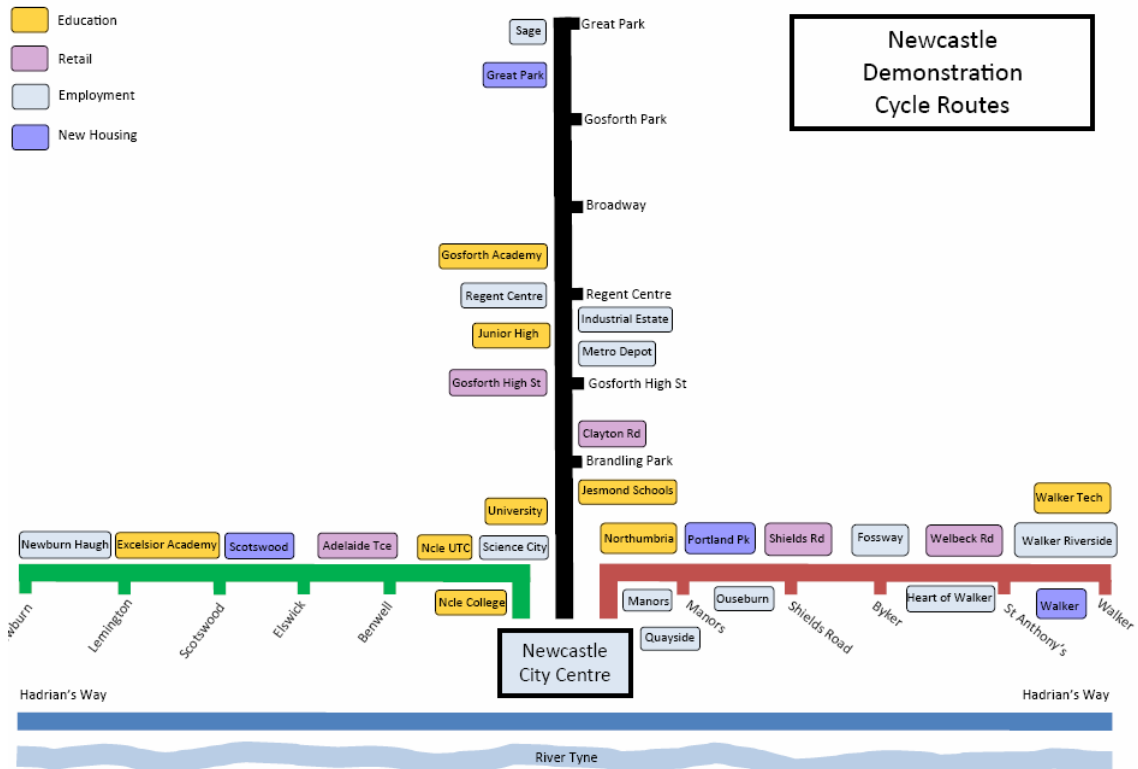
Education
Retail
Employment
New Housing

Newcastle Demonstration Cycle Routes

Sage
Great Park
Great Park
Gosforth Park
Broadway
Gosforth Academy
Regent Centre
Regent Centre
Industrial Estate
Junior High
Metro Depot
Gosforth High St
Gosforth High St
Clayton Rd
Brandling Park
Jesmond Schools
University
Walker Tech

Newburn Haugh
Excelsior Academy
Scotswood
Adelaide Tce
Ncle UTC
Science City
Northumbria
Portland Pk
Shields Rd
Fossway
Welbeck Rd
Walker Riverside

wburn
Lemington
Scotswood
Elswick
Benwell
Ncle College
Manors
Manors
Ouseburn
Shields Road
Byker
Heart of Walker
St Anthony's
Walker
Walker
Quayside

Newcastle City Centre

Hadrian's Way
Hadrian's Way
River Tyne